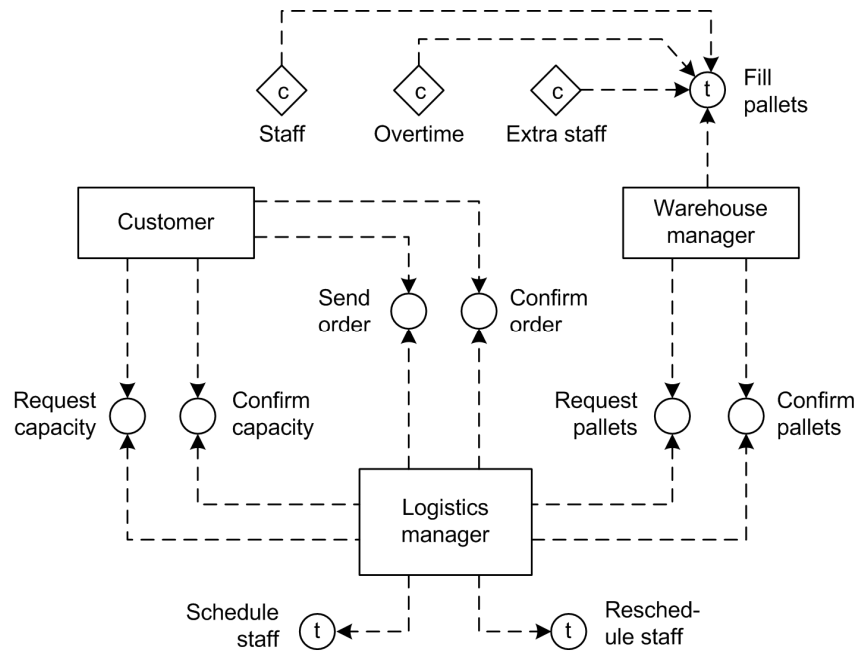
c
Staff

c
Overtime

c
Extra staff

t
Fill pallets

Customer

Warehouse manager

Send order

Confirm order

Request capacity

Confirm capacity

Request pallets

Confirm pallets

Logistics manager

Schedule staff
t

t
Reschedule staff